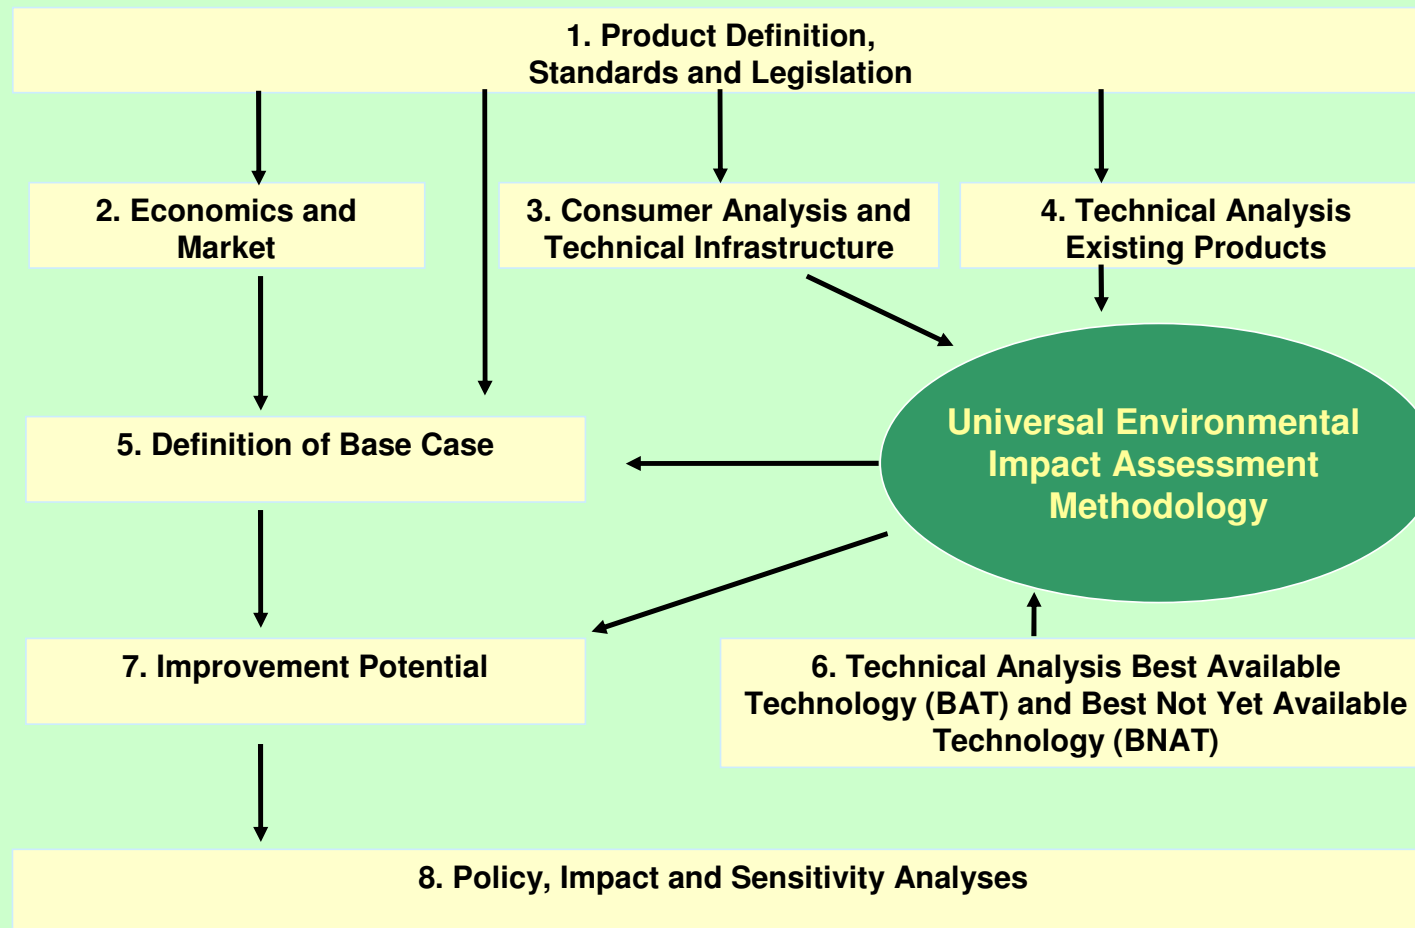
1. Product Definition, Standards and Legislation

2. Economics and Market

3. Consumer Analysis and Technical Infrastructure

4. Technical Analysis Existing Products

Universal Environmental Impact Assessment Methodology

5. Definition of Base Case

7. Improvement Potential

6. Technical Analysis Best Available Technology (BAT) and Best Not Yet Available Technology (BNAT)

8. Policy, Impact and Sensitivity Analyses